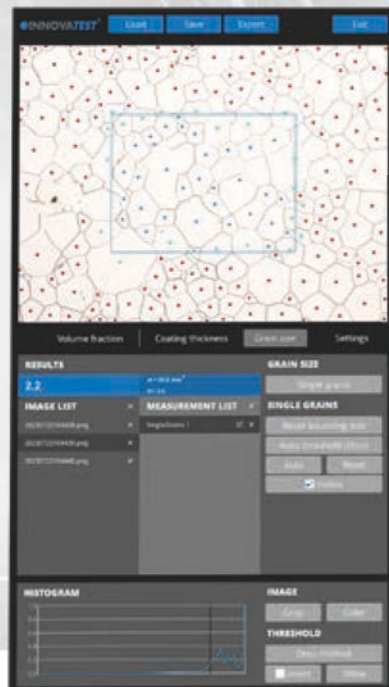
INNOVATEST Load Save Export Exit

Volume fraction Coating thickness Grain size Settings

RESULTS

2.2

IMAGE LIST

MEASUREMENT LIST

SingleGrains 1

GRAIN SIZE

Single grains

SINGLE GRAINS

Reset

Auto

HISTOGRAM

IMAGE

Gray Color

THRESHOLD

Invert Show